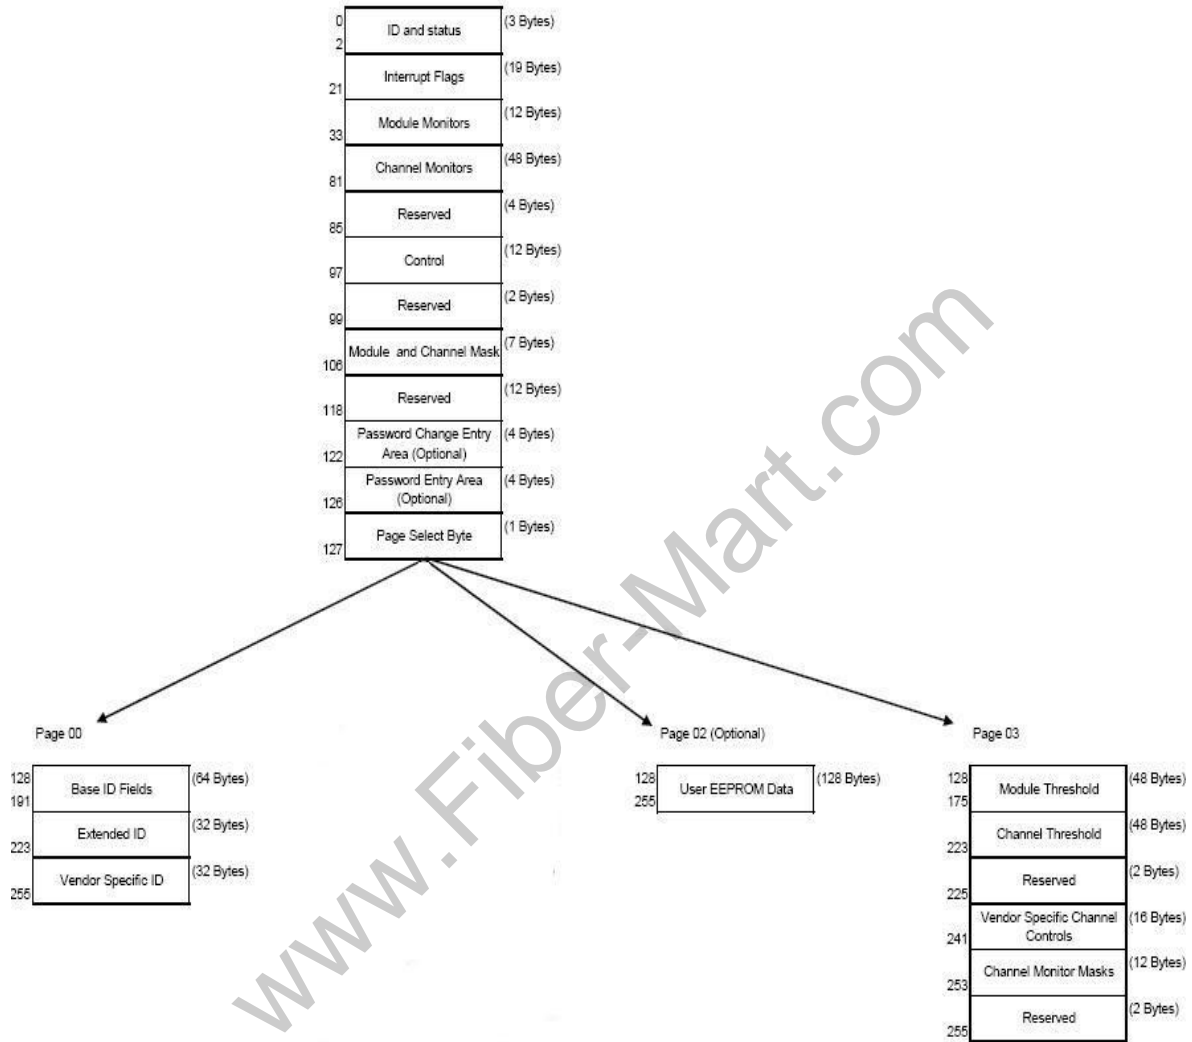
0
2
ID and status (3 Bytes)
Interrupt Flags (19 Bytes)
21
Module Monitors (12 Bytes)
33
Channel Monitors (48 Bytes)
81
Reserved (4 Bytes)
85
Control (12 Bytes)
97
Reserved (2 Bytes)
99
Module and Channel Mask (7 Bytes)
106
Reserved (12 Bytes)
118
Password Change Entry Area (Optional) (4 Bytes)
122
Password Entry Area (Optional) (4 Bytes)
126
Page Select Byte (1 Bytes)
127

www.Fiber-Mart.com

Page 00
128
191
Base ID Fields (64 Bytes)
Extended ID (32 Bytes)
223
Vendor Specific ID (32 Bytes)
255

Page 02 (Optional)
128
255
User EEPROM Data (128 Bytes)

Page 03
128
175
Module Threshold (48 Bytes)
Channel Threshold (48 Bytes)
223
Reserved (2 Bytes)
225
Vendor Specific Channel Controls (16 Bytes)
241
Channel Monitor Masks (12 Bytes)
253
Reserved (2 Bytes)
255